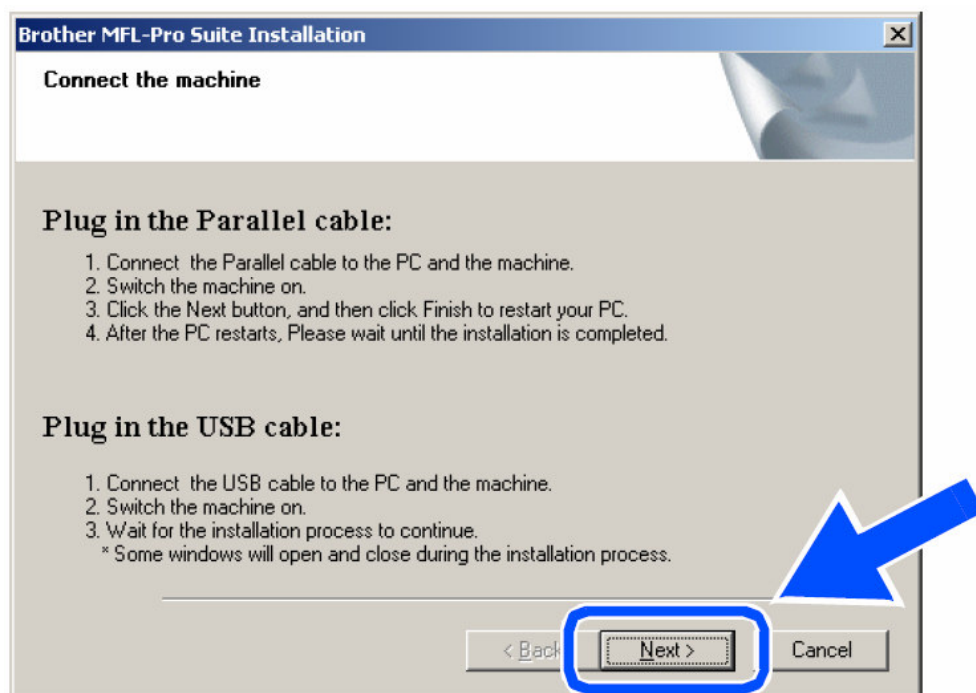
Brother MFL-Pro Suite Installation

Connect the machine

Plug in the Parallel cable:

1. Connect the Parallel cable to the PC and the machine.
2. Switch the machine on.
3. Click the Next button, and then click Finish to restart your PC.
4. After the PC restarts, Please wait until the installation is completed.

Plug in the USB cable:

1. Connect the USB cable to the PC and the machine.
2. Switch the machine on.
3. Wait for the installation process to continue.
* Some windows will open and close during the installation process.

< Back
Next >
Cancel